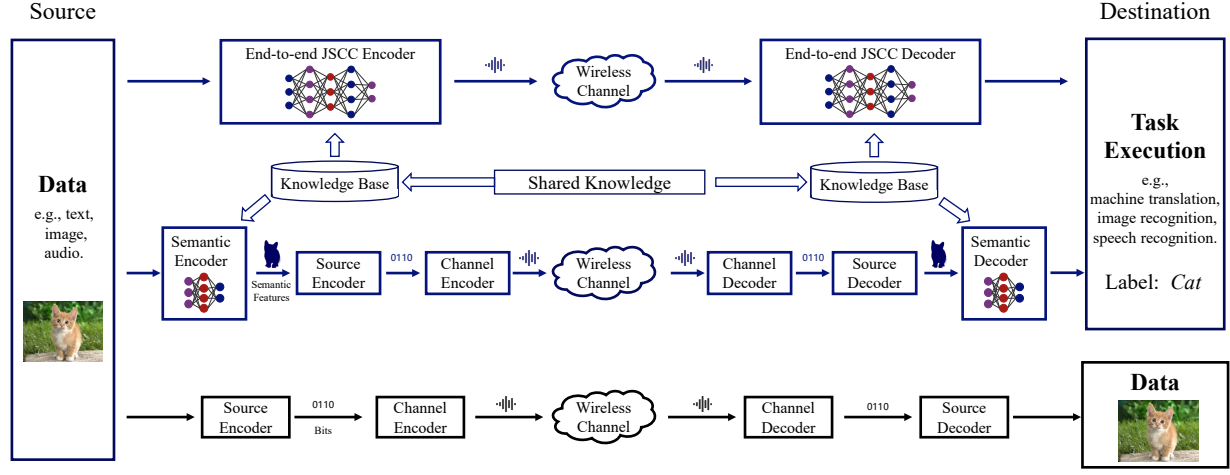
Source

Destination

End-to-end JSCC Encoder

Wireless Channel

End-to-end JSCC Decoder

Knowledge Base

Shared Knowledge

Knowledge Base

Data

e.g., text, image, audio.

Semantic Encoder

Semantic Features

Source Encoder

0110

Channel Encoder

Wireless Channel

Channel Decoder

0110

Source Decoder

Semantic Decoder

Task Execution

e.g., machine translation, image recognition, speech recognition.

Label: *Cat*

Source Encoder

0110

Bits

Channel Encoder

Wireless Channel

Channel Decoder

0110

Source Decoder

Data